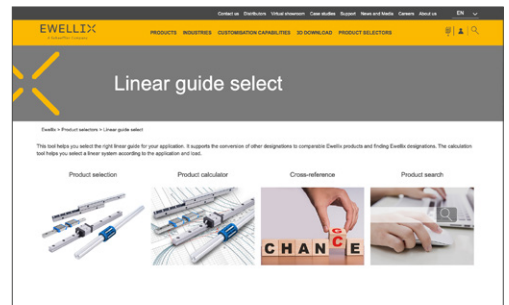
Contact us Distributors Virtual showroom Case studies Support News and Media Careers About us EN

EWELLIX
A Schaeffler Company

PRODUCTS INDUSTRIES CUSTOMISATION CAPABILITIES 3D DOWNLOAD PRODUCT SELECTORS

Linear guide select

Ewellix > Product selectors > Linear guide select

This tool helps you select the right linear guide for your application. It supports the conversion of other designations to comparable Ewellix products and finding Ewellix designations. The calculation tool helps you select a linear system according to the application and load.

Product selection

Product calculator

Cross-reference

Product search

CHANCE
G